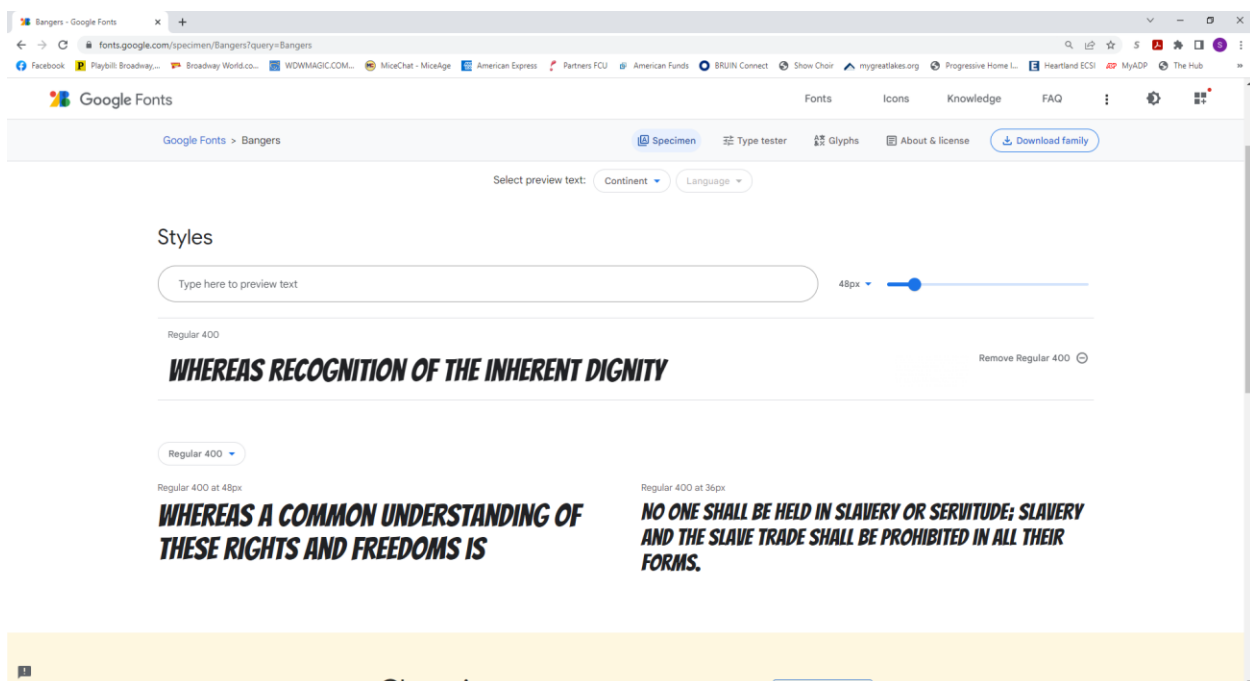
Bangers - Google Fonts

fonts.google.com/specimen/Bangers?query=Bangers

Facebook Playbill: Broadway,... Broadway World.co... WDWMAGIC.COM... MiceChat - MiceAge American Express Partners FCU American Funds BRUIN Connect Show Choir mygreatlakes.org Progressive Home I... Heartland ECSI MyADP The Hub

Google Fonts

Fonts Icons Knowledge FAQ

Google Fonts > Bangers

Specimen Type tester Glyphs About & license Download family

Select preview text: Continent Language

Styles

Type here to preview text

48px

Regular 400

WHEREAS RECOGNITION OF THE INHERENT DIGNITY

Remove Regular 400

Regular 400

Regular 400 at 48px

WHEREAS A COMMON UNDERSTANDING OF THESE RIGHTS AND FREEDOMS IS

Regular 400 at 36px

NO ONE SHALL BE HELD IN SLAVERY OR SERVITUDE; SLAVERY AND THE SLAVE TRADE SHALL BE PROHIBITED IN ALL THEIR FORMS.